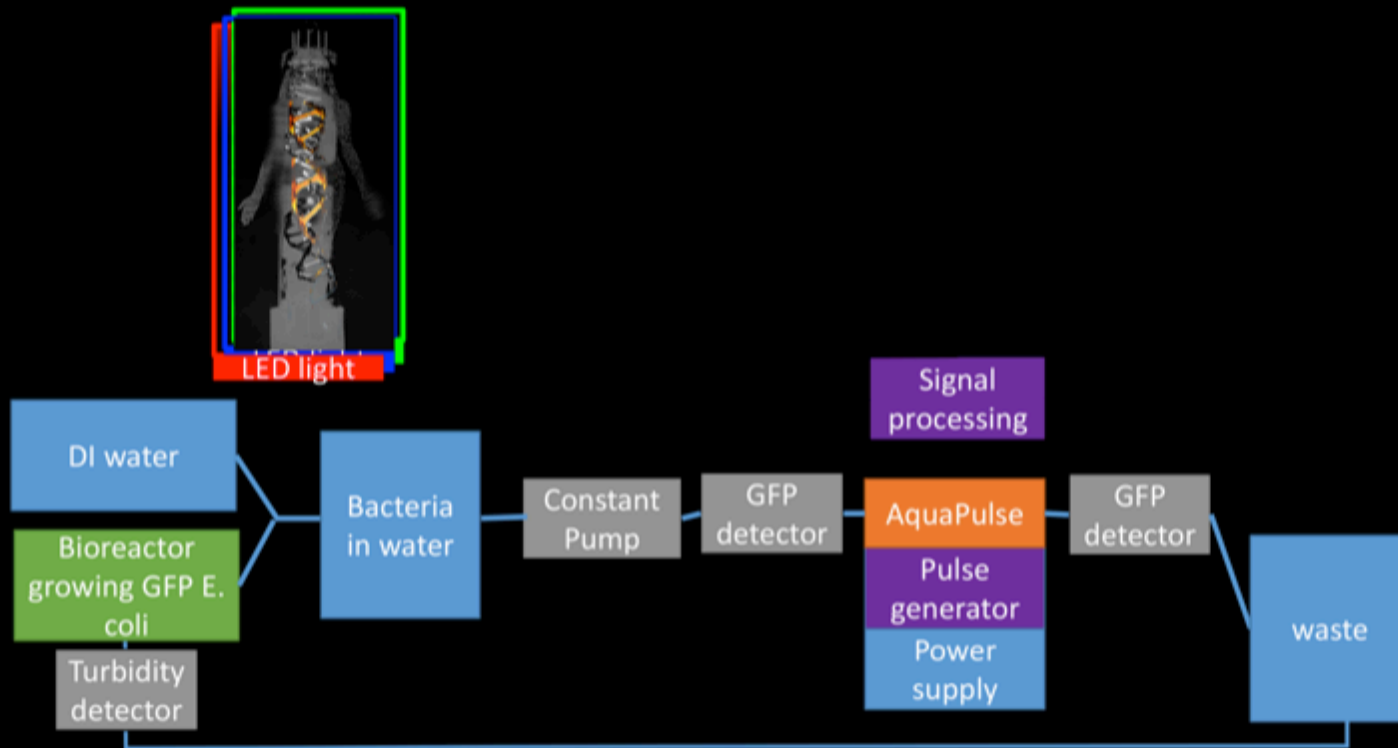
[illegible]
LED light

Signal processing

DI water

Bioreactor growing GFP E. coli

Turbidity detector

Bacteria in water

Constant Pump

GFP detector

AquaPulse

Pulse generator

Power supply

GFP detector

waste